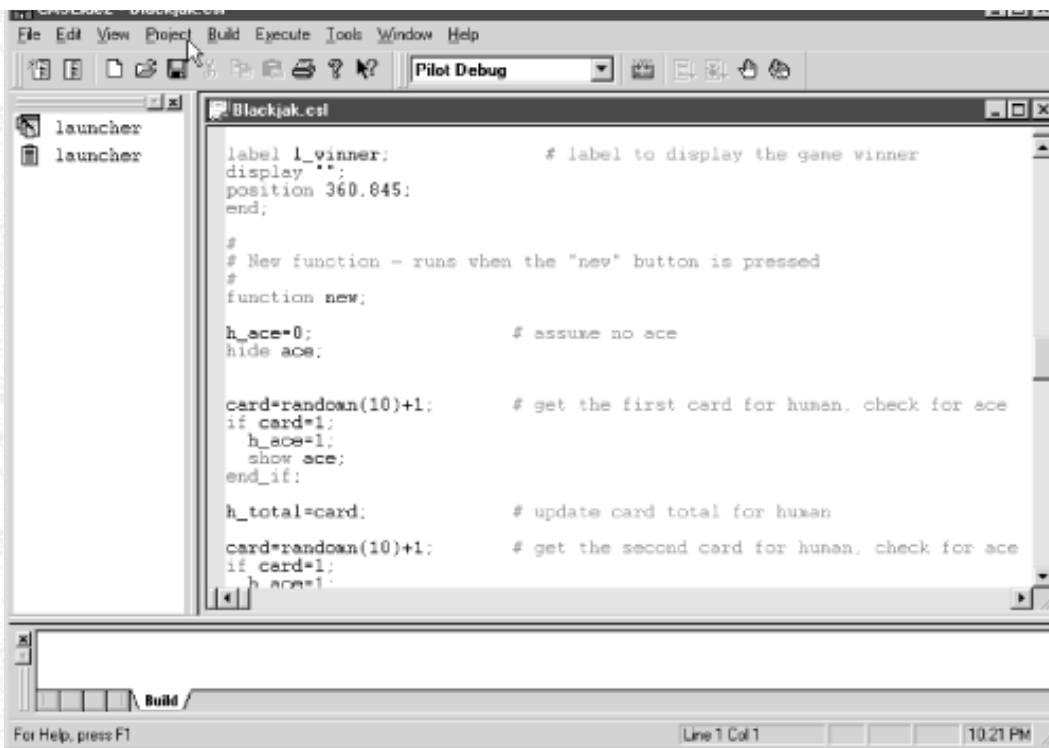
File Edit View Project Build Execute Tools Window Help

Pilot Debug

launcher
launcher

Blackjak.csl

label l_winner; # label to display the game winner
display "";
position 360.845;
end;

#
# New function - runs when the "new" button is pressed
#
function new;

h_ace=0; # assume no ace
hide ace;

card=randoan(10)+1; # get the first card for human, check for ace
if card=1;
h_ace=1;
show ace;
end_if;

h_total=card; # update card total for human

card=randoan(10)+1; # get the second card for human, check for ace
if card=1;
h ace=1;

Build

For Help, press F1

Line 1 Col 1

10:21 PM